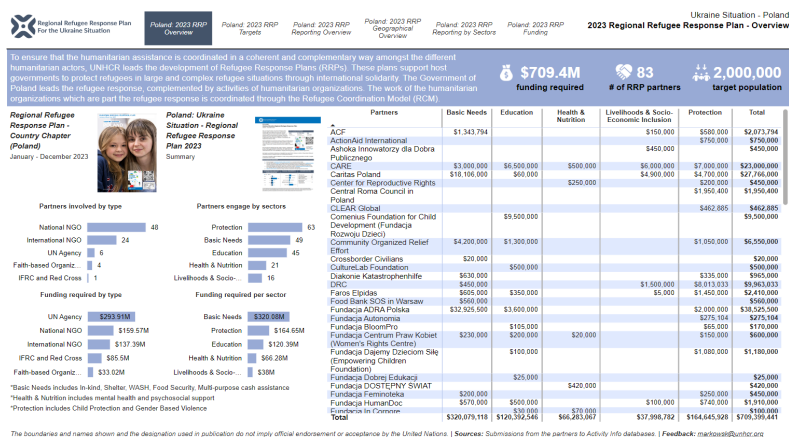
Regional Refugee Response Plan For the Ukraine Situation

Poland: 2023 RRP Overview | Poland: 2023 RRP Targets | Poland: 2023 RRP Reporting Overview | Poland: 2023 RRP Geographical Overview | Poland: 2023 RRP Reporting by Sectors | Poland: 2023 RRP Funding

Ukraine Situation - Poland
2023 Regional Refugee Response Plan - Overview

To ensure that the humanitarian assistance is coordinated in a coherent and complementary way amongst the different humanitarian actors, UNHCR leads the development of Refugee Response Plans (RRPs). These plans support host governments to protect refugees in large and complex refugee situations through international solidarity. The Government of Poland leads the refugee response, complemented by activities of humanitarian organizations. The work of the humanitarian organizations which are part the refugee response is coordinated through the Refugee Coordination Model (RCM).

$709.4M funding required
83 # of RRP partners
2,000,000 target population

Regional Refugee Response Plan - Country Chapter (Poland)
January - December 2023

Poland: Ukraine Situation - Regional Refugee Response Plan 2023
Summary

Partners involved by type
National NGO 48
International NGO 24
UN Agency 6
Faith-based Organiz... 4
IFRC and Red Cross 1

Partners engage by sectors
Protection 63
Basic Needs 49
Education 45
Health & Nutrition 21
Livelihoods & Socio-... 14

Funding required by type
UN Agency $293.91M
National NGO $159.57M
International NGO $137.39M
IFRC and Red Cross $85.5M
Faith-based Organiz... $33.02M

Funding required per sector
Basic Needs $320.08M
Protection $164.65M
Education $120.39M
Health & Nutrition $66.28M
Livelihoods & Socio-... $38M

*Basic Needs includes In-kind, Shelter, WASH, Food Security, Multi-purpose cash assistance
*Health & Nutrition includes mental health and psychosocial support
*Protection includes Child Protection and Gender Based Violence

| Partners | Basic Needs | Education | Health & Nutrition | Livelihoods & Socio-Economic Inclusion | Protection | Total |
|---|---|---|---|---|---|---|
| ACF | $1,343,794 | | | $150,000 | $580,000 | $2,073,794 |
| ActionAid International | | | | | $750,000 | $750,000 |
| Ashoka Innowatorzy dla Dobra Publicznego | | | | $450,000 | | $450,000 |
| CARE | $3,000,000 | $6,500,000 | $500,000 | $6,000,000 | $7,000,000 | $23,000,000 |
| Caritas Poland | $18,106,000 | $60,000 | | $4,900,000 | $4,700,000 | $27,766,000 |
| Center for Reproductive Rights | | | $250,000 | | $200,000 | $450,000 |
| Central Roma Council in Poland | | | | | $1,950,400 | $1,950,400 |
| CLEAR Global | | | | | $462,885 | $462,885 |
| Comenius Foundation for Child Development (Fundacja Rozwoju Dzieci) | | $9,500,000 | | | | $9,500,000 |
| Community Organized Relief Effort | $4,200,000 | $1,300,000 | | | $1,050,000 | $6,550,000 |
| Crossborder Civilians | $20,000 | | | | | $20,000 |
| CultureLab Foundation | | $500,000 | | | | $500,000 |
| Diakonie Katastrophenhilfe | $630,000 | | | | $335,000 | $965,000 |
| DRC | $450,000 | | | $1,500,000 | $8,013,033 | $9,963,033 |
| Faros Elpidas | $605,000 | $350,000 | | $5,000 | $1,450,000 | $2,410,000 |
| Food Bank SOS in Warsaw | $560,000 | | | | | $560,000 |
| Fundacja ADRA Polska | $32,925,500 | $3,600,000 | | | $2,000,000 | $38,525,500 |
| Fundacja Autonomia | | | | | $275,104 | $275,104 |
| Fundacja BloomPro | | $105,000 | | | $65,000 | $170,000 |
| Fundacja Centrum Praw Kobiet (Women's Rights Centre) | $230,000 | $200,000 | $20,000 | | $150,000 | $600,000 |
| Fundacja Dajemy Dzieciom Siłę (Empowering Children Foundation) | | $100,000 | | | $1,080,000 | $1,180,000 |
| Fundacja Dobrej Edukacji | | $25,000 | | | | $25,000 |
| Fundacja DOSTĘPNY ŚWIAT | | | $420,000 | | | $420,000 |
| Fundacja Feminoteka | $200,000 | | | | $250,000 | $450,000 |
| Fundacja HumanDoc | $570,000 | $500,000 | | $100,000 | $740,000 | $1,910,000 |
| Fundacja In Corpore | | $30,000 | $70,000 | | | $100,000 |
| Total | $320,079,118 | $120,392,546 | $66,283,067 | $37,998,782 | $164,645,928 | $709,399,441 |

The boundaries and names shown and the designation used in publication do not imply official endorsement or acceptance by the United Nations. | Sources: Submissions from the partners to Activity Info databases. | Feedback: markowsk@unhcr.org